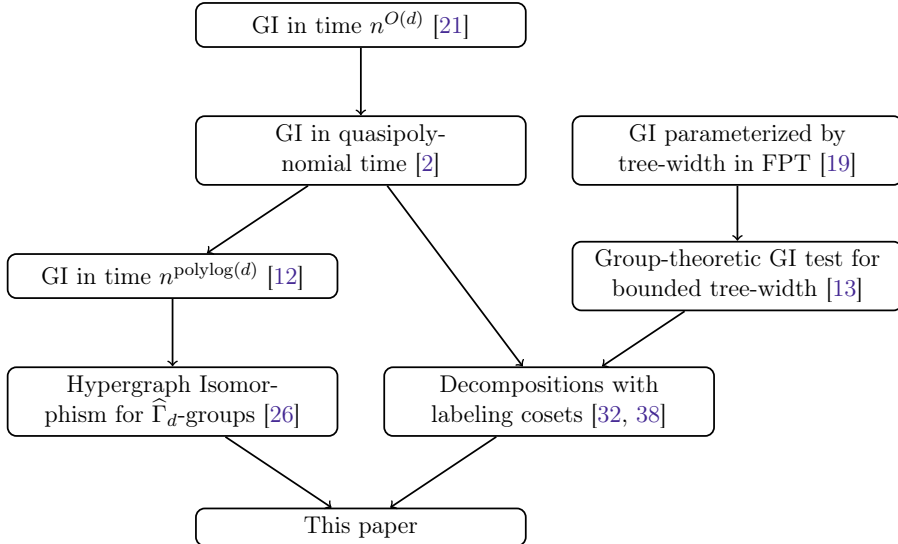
GI in time $n^{O(d)}$ [21]

GI in quasipolynomial time [2]

GI parameterized by tree-width in FPT [19]

GI in time $n^{\text{polylog}(d)}$ [12]

Group-theoretic GI test for bounded tree-width [13]

Hypergraph Isomorphism for $\widehat{\Gamma}_d$-groups [26]

Decompositions with labeling cosets [32, 38]

This paper